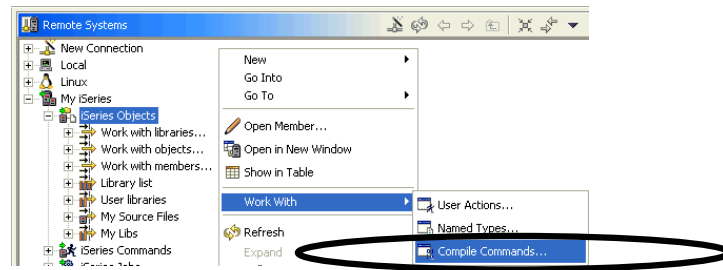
Remote Systems

New Connection
Local
Linux
My iSeries
iSeries Objects
Work with libraries...
Work with objects...
Work with members...
Library list
User libraries
My Source Files
My Libs
iSeries Commands
iSeries Jobs

New
Go Into
Go To
Open Member...
Open in New Window
Show in Table
Work With
Refresh
Expand

User Actions...
Named Types...
Compile Commands...